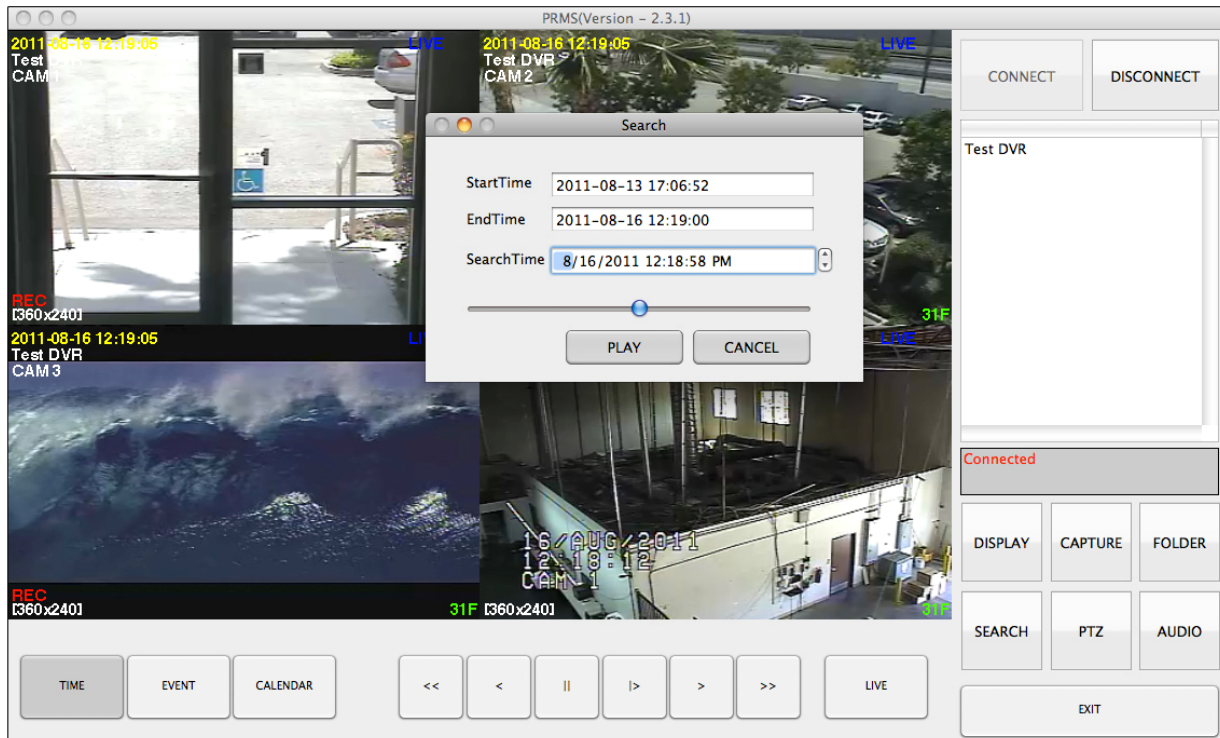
PRMS(Version - 2.3.1)

2011-08-16 12:19:05
Test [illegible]
CAM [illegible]
LIVE
REC
[360x240]

2011-08-16 12:19:05
Test DVR
CAM 2
LIVE
31F

2011-08-16 12:19:05
Test DVR
CAM 3
LIVE
REC
[360x240]
31F

LIVE
16/AUG/2011
12:18:12
CAM 1
[360x240]
31F

Search
StartTime 2011-08-13 17:06:52
EndTime 2011-08-16 12:19:00
SearchTime 8/16/2011 12:18:58 PM
PLAY
CANCEL

CONNECT
DISCONNECT
Test DVR
Connected
DISPLAY
CAPTURE
FOLDER
SEARCH
PTZ
AUDIO
EXIT

TIME
EVENT
CALENDAR
<<
<
||
|>
>
>>
LIVE